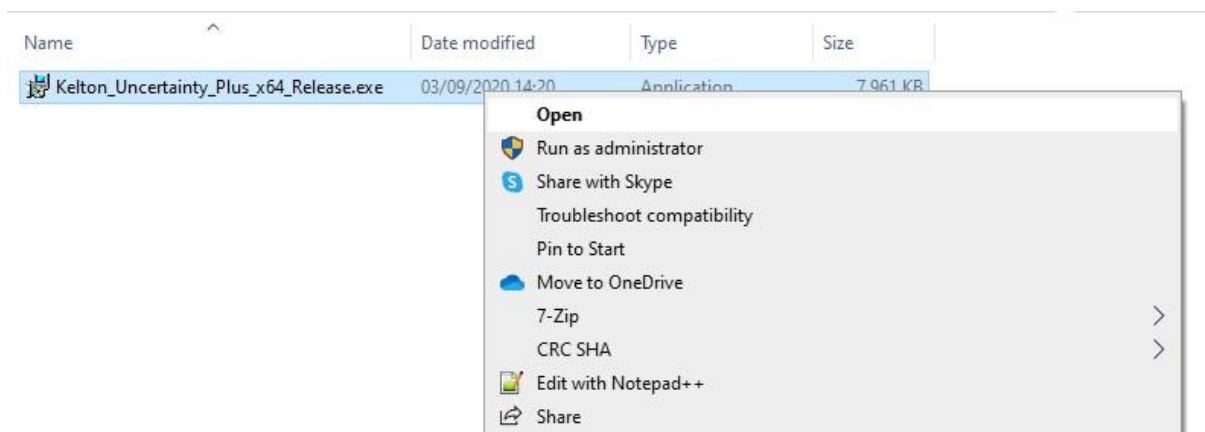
Name | Date modified | Type | Size

Kelton_Uncertainty_Plus_x64_Release.exe 03/09/2020 14:20 Application 7,961 KB

Open
Run as administrator
Share with Skype
Troubleshoot compatibility
Pin to Start
Move to OneDrive
7-Zip
CRC SHA
Edit with Notepad++
Share